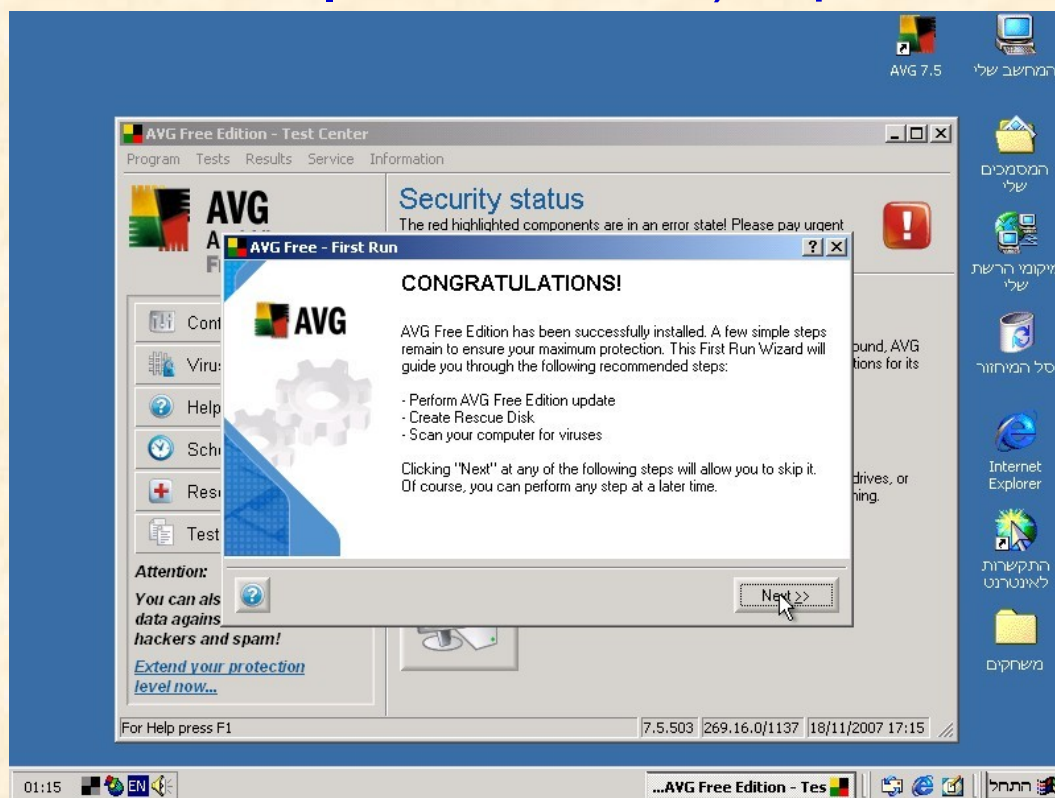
AVG 7.5

המחשב שלי

המסמכים שלי

מיקומי הרשת שלי

סל המיחזור

Internet Explorer

התקשרות לאינטרנט

משחקים

AVG Free Edition - Test Center

Program Tests Results Service Information

AVG

A

F

Security status

The red highlighted components are in an error state! Please pay urgent

Cont

Viru

Help

Sch

Res

Test

ound, AVG

tions for its

drives, or

hing.

Attention:

You can als

data agains

hackers and spam!

Extend your protection level now...

AVG Free - First Run

CONGRATULATIONS!

AVG

AVG Free Edition has been successfully installed. A few simple steps remain to ensure your maximum protection. This First Run Wizard will guide you through the following recommended steps:

- Perform AVG Free Edition update
- Create Rescue Disk
- Scan your computer for viruses

Clicking "Next" at any of the following steps will allow you to skip it. Of course, you can perform any step at a later time.

Next >>

For Help press F1

7.5.503 269.16.0/1137 18/11/2007 17:15

01:15 EN

...AVG Free Edition - Tes

התחל